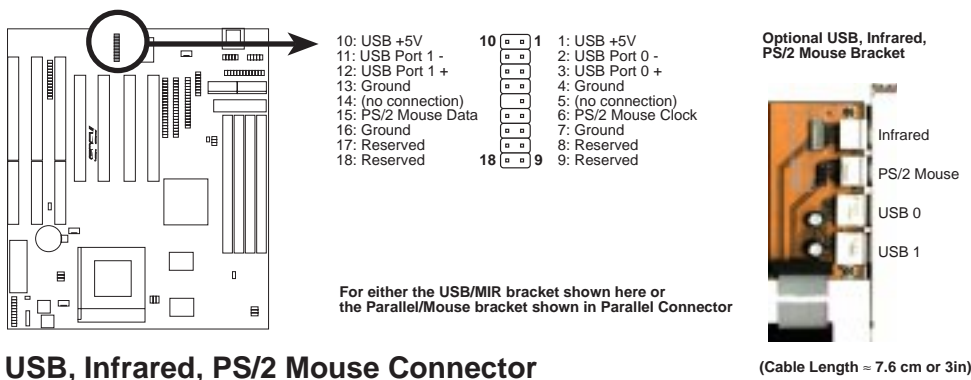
10: USB +5V
11: USB Port 1 -
12: USB Port 1 +
13: Ground
14: (no connection)
15: PS/2 Mouse Data
16: Ground
17: Reserved
18: Reserved

10 1
18 9

1: USB +5V
2: USB Port 0 -
3: USB Port 0 +
4: Ground
5: (no connection)
6: PS/2 Mouse Clock
7: Ground
8: Reserved
9: Reserved

Optional USB, Infrared, PS/2 Mouse Bracket

Infrared
PS/2 Mouse
USB 0
USB 1

For either the USB/MIR bracket shown here or the Parallel/Mouse bracket shown in Parallel Connector

USB, Infrared, PS/2 Mouse Connector

(Cable Length ≈ 7.6 cm or 3in)